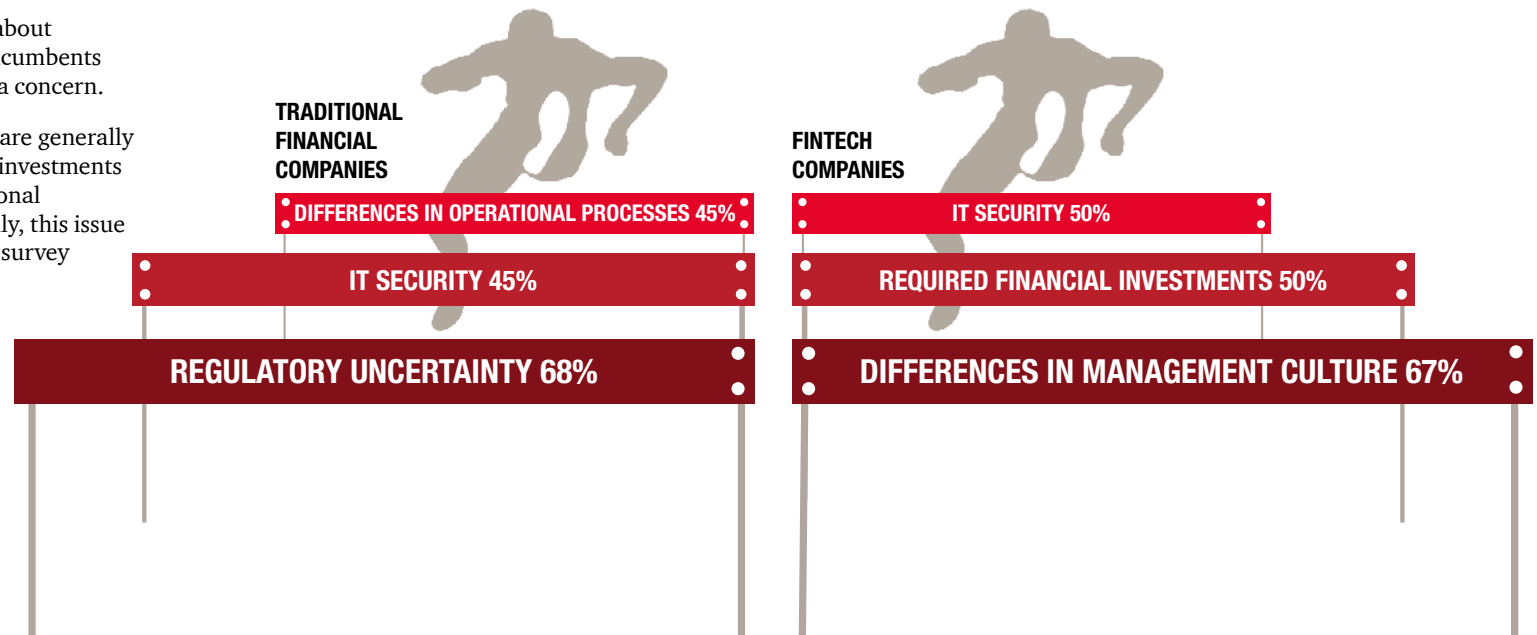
about
cumbents
a concern.

are generally
investments
onal
ly, this issue
survey

TRADITIONAL FINANCIAL COMPANIES

DIFFERENCES IN OPERATIONAL PROCESSES 45%

IT SECURITY 45%

REGULATORY UNCERTAINTY 68%

FINTECH COMPANIES

IT SECURITY 50%

REQUIRED FINANCIAL INVESTMENTS 50%

DIFFERENCES IN MANAGEMENT CULTURE 67%